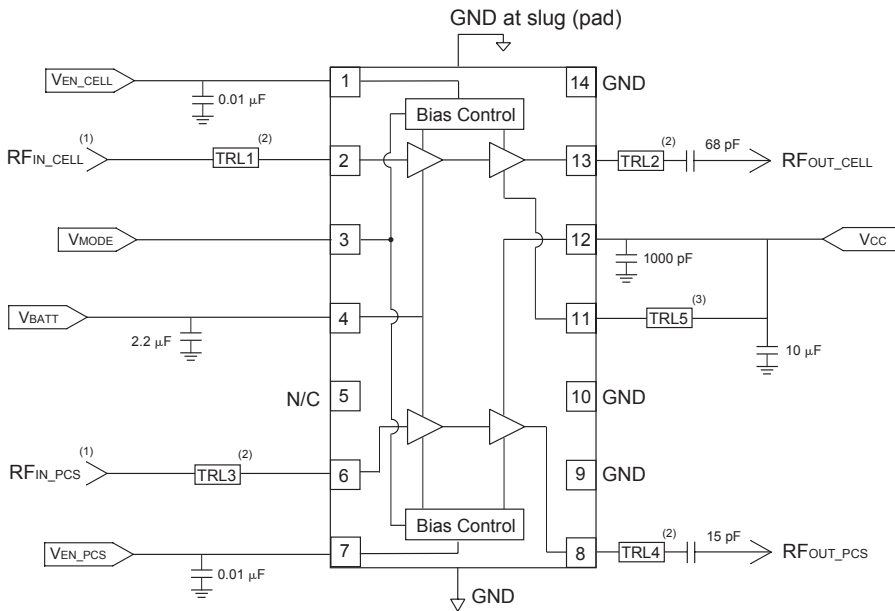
GND at slug (pad)

$V_{EN\_CELL}$

0.01 μF

1

14 GND

Bias Control

(1)

$RF_{IN\_CELL}$

TRL1

(2)

2

13

TRL2

(2)

68 pF

$RF_{OUT\_CELL}$

$V_{MODE}$

3

12

1000 pF

$V_{CC}$

$V_{BATT}$

4

11

TRL5

(3)

2.2 μF

10 μF

N/C

5

10 GND

(1)

$RF_{IN\_PCS}$

TRL3

(2)

6

9 GND

Bias Control

$V_{EN\_PCS}$

7

8

TRL4

(2)

15 pF

$RF_{OUT\_PCS}$

0.01 μF

GND